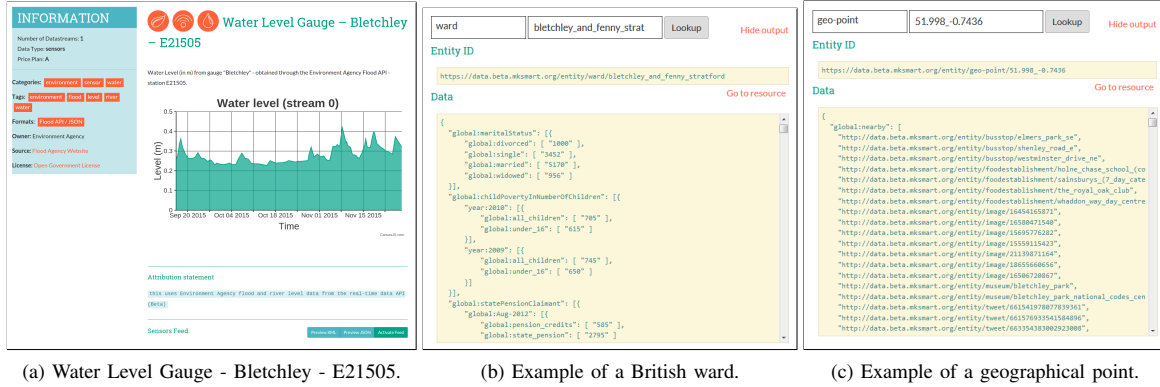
INFORMATION

Number of Datastreams: 1
Data Type: sensors
Price Plan: A

Categories: environment sensor water

Tags: environment flood level river water

Formats: Flood API / JSON

Owner: Environment Agency

Source: Flood Agency Website

License: Open Government License

Water Level Gauge – Bletchley – E21505

Water Level (in m) from gauge "Bletchley" - obtained through the Environment Agency Flood API - station E21505.

Water level (stream 0)

Level (m)

0.5
0.45
0.4
0.35
0.3
0.25
0.2
0.15
0.1
0.05
0

Sep 20 2015 Oct 04 2015 Oct 18 2015 Nov 01 2015 Nov 15 2015

Time

CanvasJS.com

Attribution statement

this uses Environment Agency flood and river level data from the real-time data API (Beta)

Sensors Feed

Preview XML Preview JSON Activate Feed

(a) Water Level Gauge - Bletchley - E21505.

ward bletchley_and_fenny_strat Lookup Hide output

Entity ID

https://data.beta.mksmart.org/entity/ward/bletchley_and_fenny_stratford

Data Go to resource

{
"global:maritalStatus": [{
"global:divorced": [ "1000" ],
"global:single": [ "3452" ],
"global:married": [ "5170" ],
"global:widowed": [ "956" ]
}],
"global:childPovertyInNumberOfChildren": [{
"year:2010": [{
"global:all_children": [ "705" ],
"global:under_16": [ "615" ]
}],
"year:2009": [{
"global:all_children": [ "745" ],
"global:under_16": [ "650" ]
}]
}],
"global:statePensionClaimant": [{
"global:Aug-2012": [{
"global:pension_credits": [ "585" ],
"global:state_pension": [ "2795" ]

(b) Example of a British ward.

geo-point 51.998_-0.7436 Lookup Hide output

Entity ID

https://data.beta.mksmart.org/entity/geo-point/51.998_-0.7436

Data Go to resource

{
"global:nearby": [
"http://data.beta.mksmart.org/entity/busstop/elmers_park_se",
"http://data.beta.mksmart.org/entity/busstop/shenley_road_e",
"http://data.beta.mksmart.org/entity/busstop/westminster_drive_ne",
"http://data.beta.mksmart.org/entity/foodestablishment/holne_chase_school_(co
"http://data.beta.mksmart.org/entity/foodestablishment/sainsburys_(7_day_cate
"http://data.beta.mksmart.org/entity/foodestablishment/the_royal_oak_club",
"http://data.beta.mksmart.org/entity/foodestablishment/whaddon_way_day_centre
"http://data.beta.mksmart.org/entity/image/16454165871",
"http://data.beta.mksmart.org/entity/image/16508471540",
"http://data.beta.mksmart.org/entity/image/15695776282",
"http://data.beta.mksmart.org/entity/image/15559115423",
"http://data.beta.mksmart.org/entity/image/21139871164",
"http://data.beta.mksmart.org/entity/image/18655660656",
"http://data.beta.mksmart.org/entity/image/16506720867",
"http://data.beta.mksmart.org/entity/museum/bletchley_park",
"http://data.beta.mksmart.org/entity/museum/bletchley_park_national_codes_cen
"http://data.beta.mksmart.org/entity/tweet/661541970077839361",
"http://data.beta.mksmart.org/entity/tweet/661576933541584896",
"http://data.beta.mksmart.org/entity/tweet/663354383002923008",

(c) Example of a geographical point.